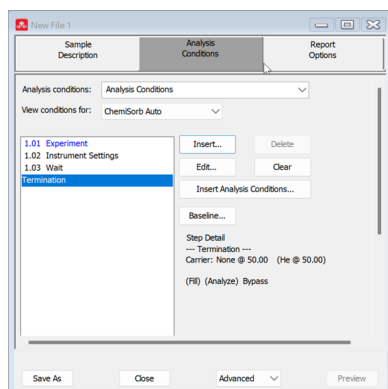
New File 1

Sample Description

Analysis Conditions

Report Options

Analysis conditions: Analysis Conditions

View conditions for: ChemiSorb Auto

1.01 Experiment
1.02 Instrument Settings
1.03 Wait
Termination

Insert...

Delete

Edit...

Clear

Insert Analysis Conditions...

Baseline...

Step Detail
--- Termination ---
Carrier: None @ 50.00 (He @ 50.00)

(Fill) (Analyze) Bypass

Save As

Close

Advanced

Preview